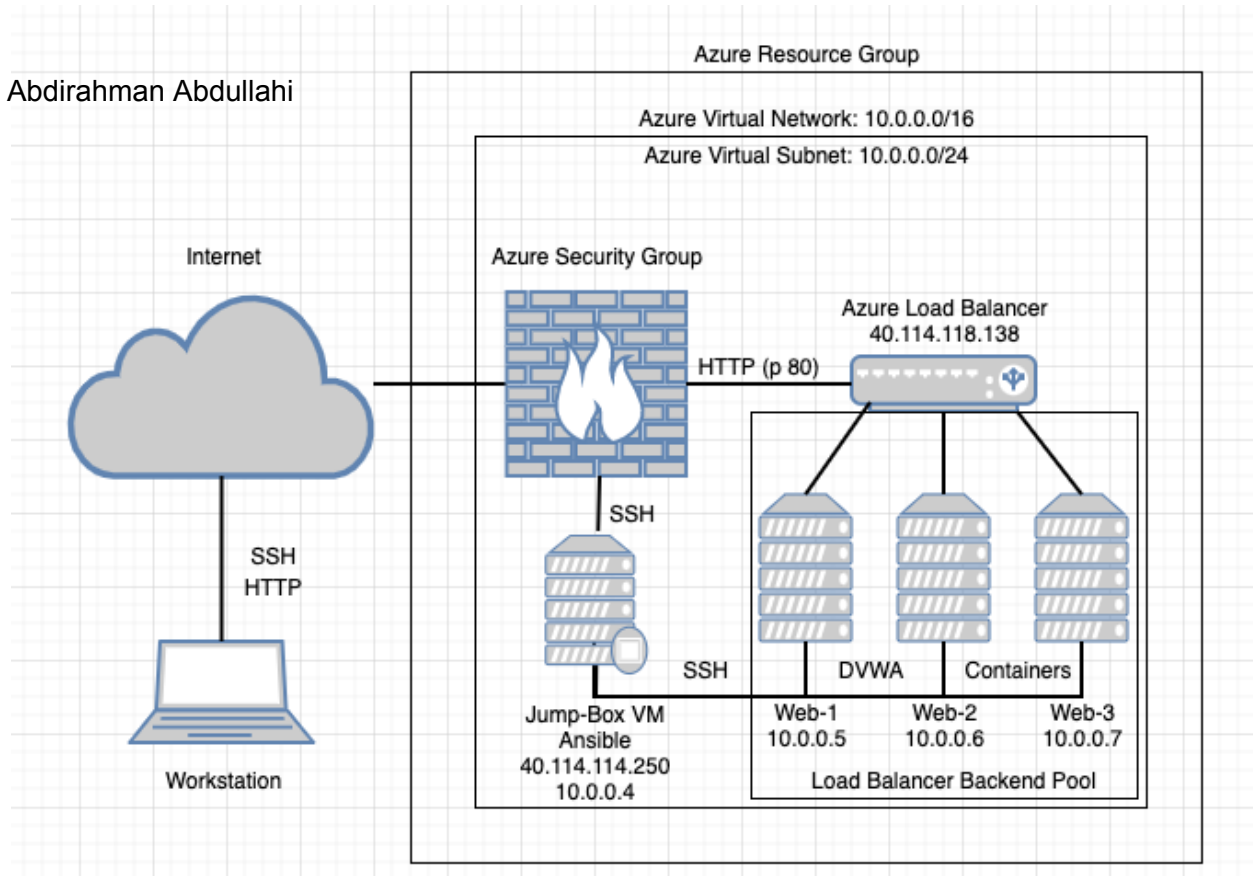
Abdirahman Abdullahi

Azure Resource Group

Azure Virtual Network: 10.0.0.0/16

Azure Virtual Subnet: 10.0.0.0/24

Internet

Azure Security Group

Azure Load Balancer
40.114.118.138

HTTP (p 80)

SSH

SSH
HTTP

SSH

DVWA

Containers

Jump-Box VM
Ansible
40.114.114.250
10.0.0.4

Web-1
10.0.0.5

Web-2
10.0.0.6

Web-3
10.0.0.7

Workstation

Load Balancer Backend Pool